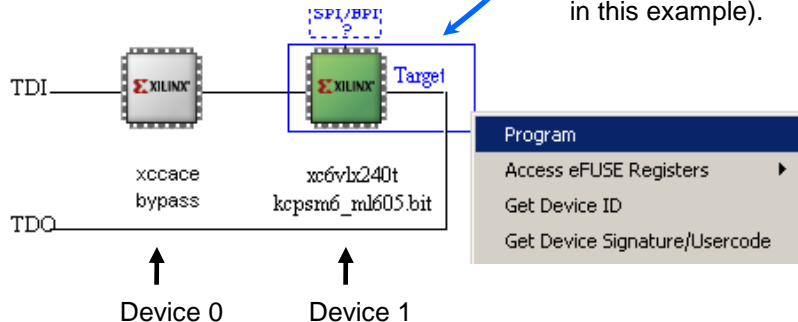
in this example).

SPI/BPI
?

TDI

XILINX

XILINX

Target

TDO

xccace
bypass

xc6vlx240t
kcpsm6_ml605.bit

Program
Access eFUSE Registers
Get Device ID
Get Device Signature/Usercode

Device 0

Device 1